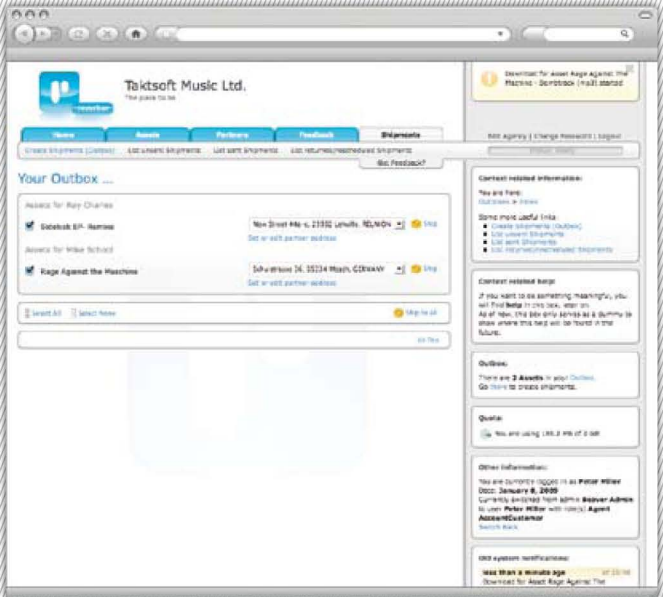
Taktsoft Music Ltd.
The place to be

Home
Assets
Partners
Feedback
Shipments

Create Shipments (Outbox)
List unsent Shipments
List sent Shipments
List returned/rescheduled Shipments
Got Feedback?

Your Outbox ...

Assets for Ray Charles
Sidekick EP- Remixe
New Street 44a-c, 23002 Lenville, BELMON
Set or edit partner address
Ship

Assets for Mike Schold
Rage Against the Machine
Softwarestrasse 26, 55234 Mosch, GERMANY
Set or edit partner address
Ship

Select All
Select None
Ship to all

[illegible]

Download for Asset Rage Against The Machine - Soundtrack (mp3) started

Edit Agency | Change Password | Logout

Context related information:
You are here:
Outboxes » Views
Some more useful links:
Create shipments (Outbox)
List unsent Shipments
List sent Shipments
List returned/rescheduled Shipments

Context related help:
If you want to do something meaningful, you will find help in this box, later on.
As of now, this box only serves as a dummy to show where this help will be found in the future.

Outbox:
There are 2 Assets in your Outbox.
Go here to create shipments.

Quota:
You are using 196.2 MB of 5 GB

Other information:
You are currently logged in as Peter Miller
Date: January 8, 2009
Currently switched from admin Beaver Admin to user Peter Miller with role(s) Agent AccountCustomer
Switch Back

Old system notifications:
less than a minute ago
Download for Asset Rage Against The